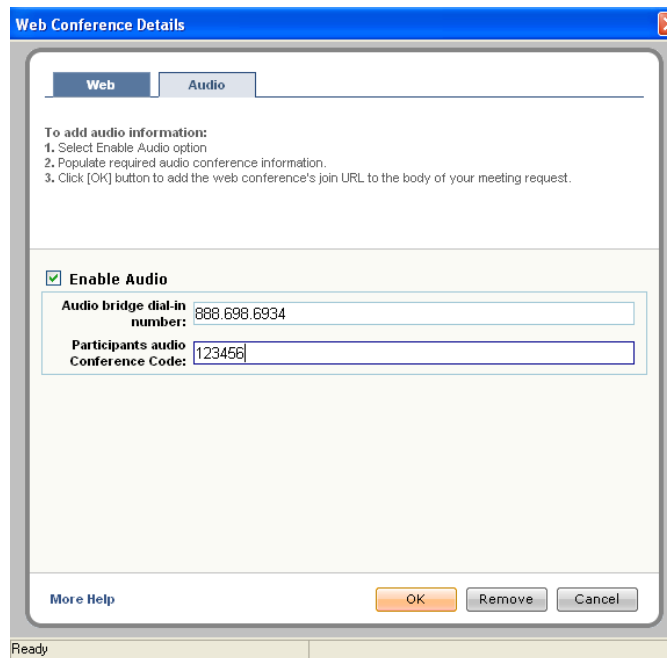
Web Conference Details

Web | Audio

To add audio information:
1. Select Enable Audio option
2. Populate required audio conference information.
3. Click [OK] button to add the web conference's join URL to the body of your meeting request.

☑ Enable Audio

Audio bridge dial-in number: 888.698.6934

Participants audio Conference Code: 123456

More Help

OK | Remove | Cancel

Ready